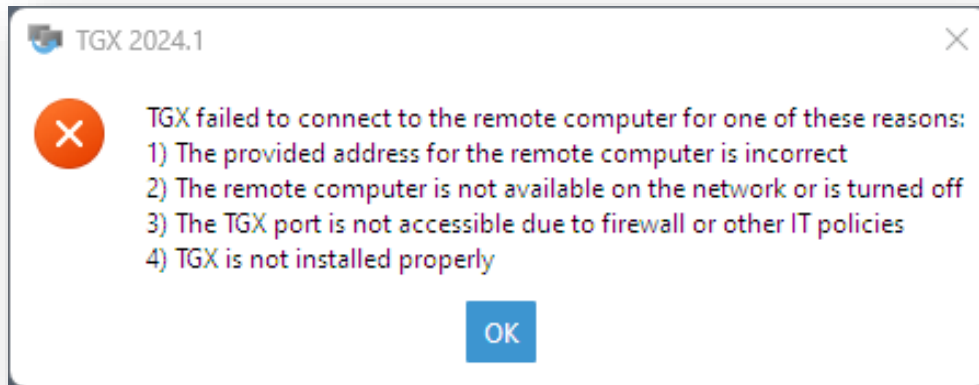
TGX 2024.1

TGX failed to connect to the remote computer for one of these reasons:
1) The provided address for the remote computer is incorrect
2) The remote computer is not available on the network or is turned off
3) The TGX port is not accessible due to firewall or other IT policies
4) TGX is not installed properly

OK